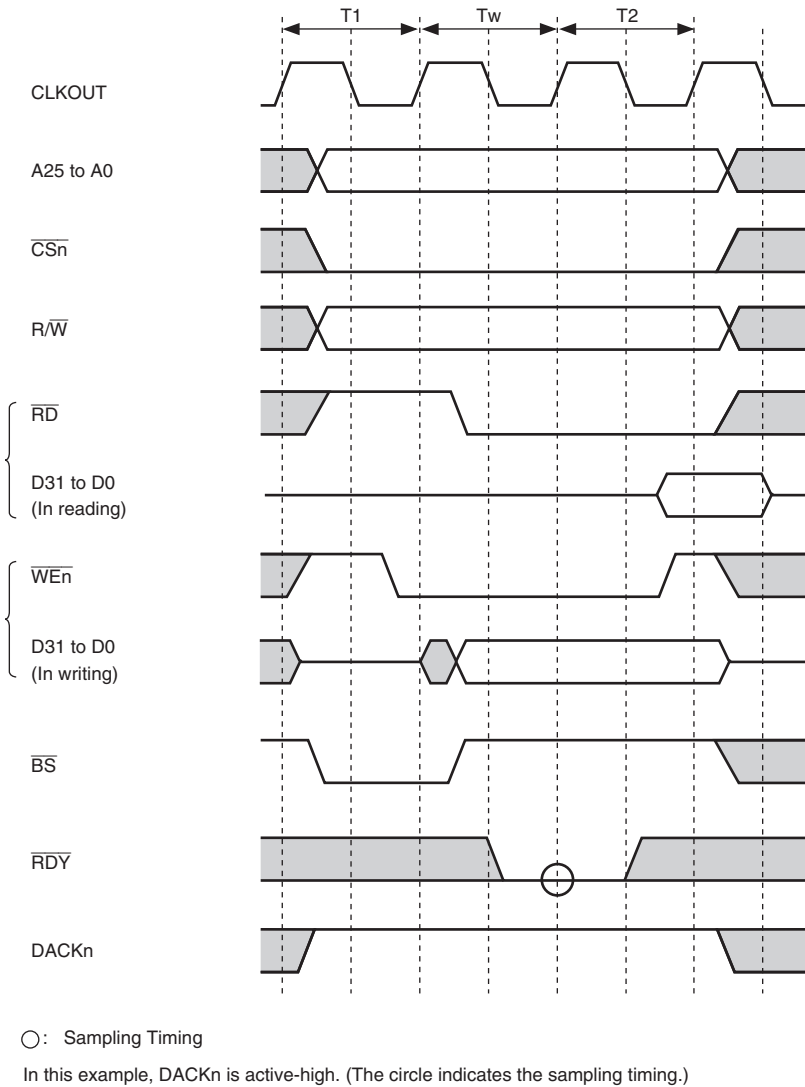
T1
Tw
T2

CLKOUT

A25 to A0

$\overline{CSn}$

$R/\overline{W}$

$\overline{RD}$

D31 to D0
(In reading)

$\overline{WEn}$

D31 to D0
(In writing)

$\overline{BS}$

$\overline{RDY}$

DACKn

○: Sampling Timing

In this example, DACKn is active-high. (The circle indicates the sampling timing.)